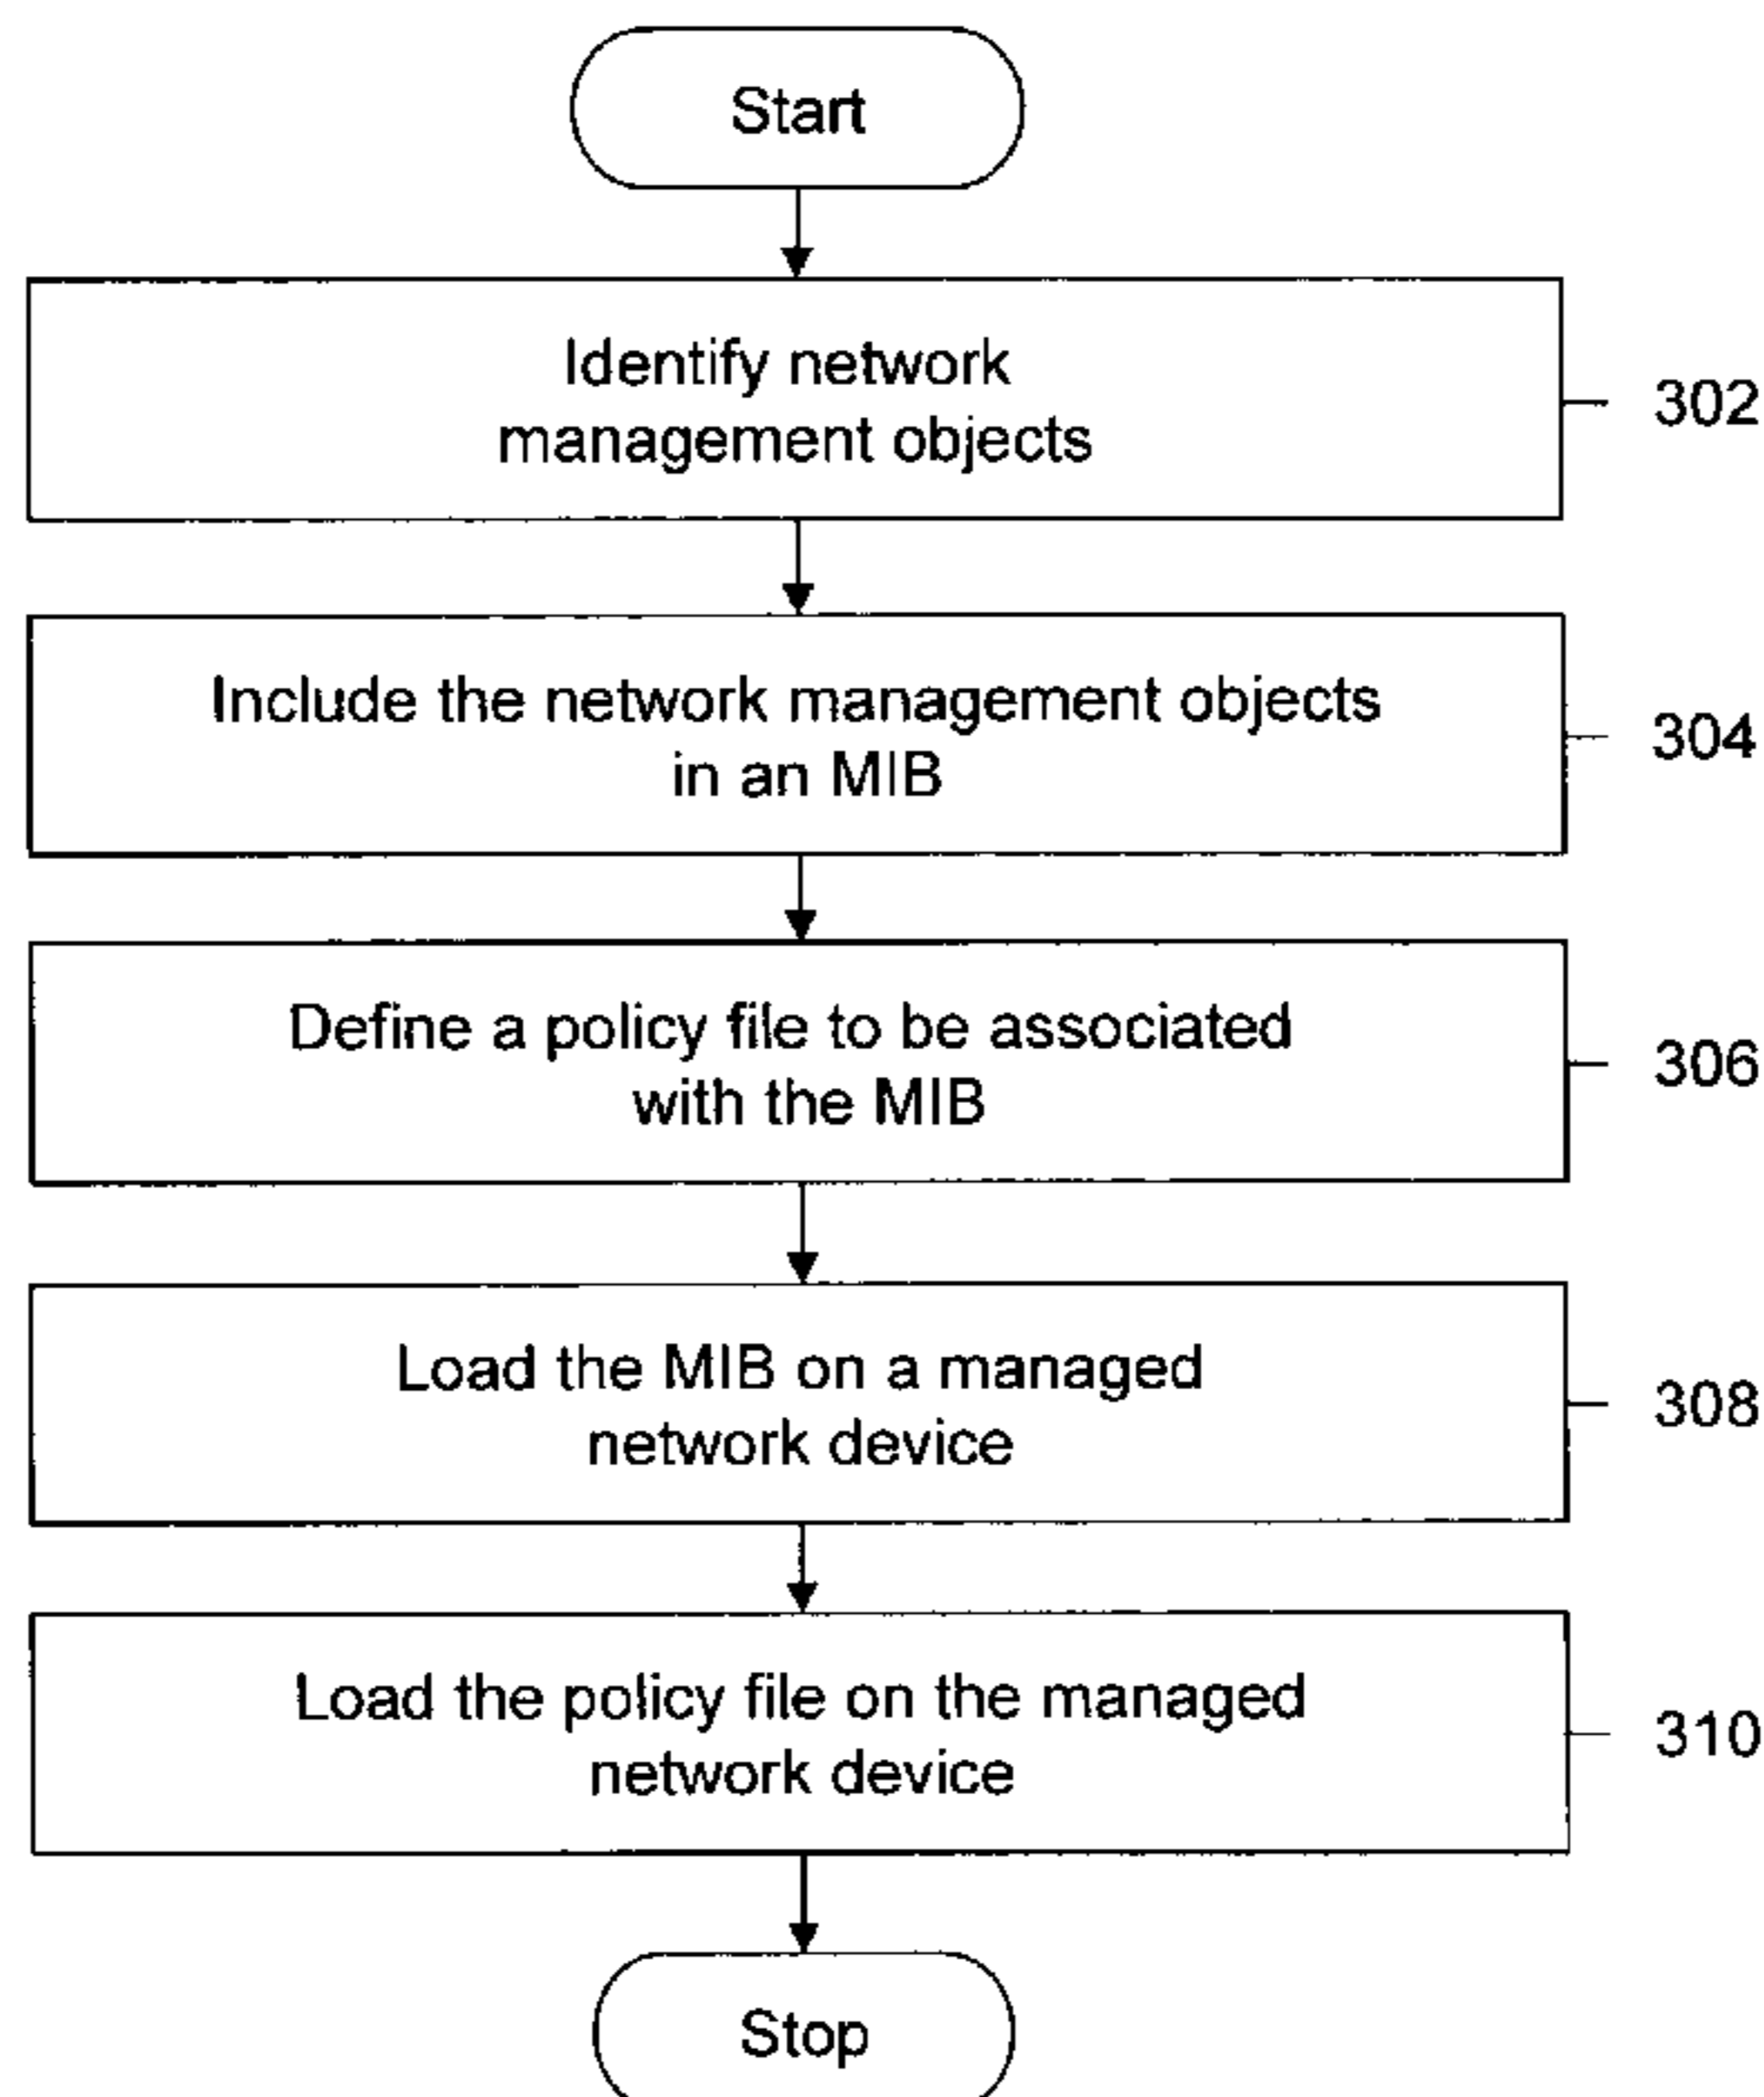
Start

Identify network management objects

302

Include the network management objects in an MIB

304

Define a policy file to be associated with the MIB

306

Load the MIB on a managed network device

308

Load the policy file on the managed network device

310

Stop